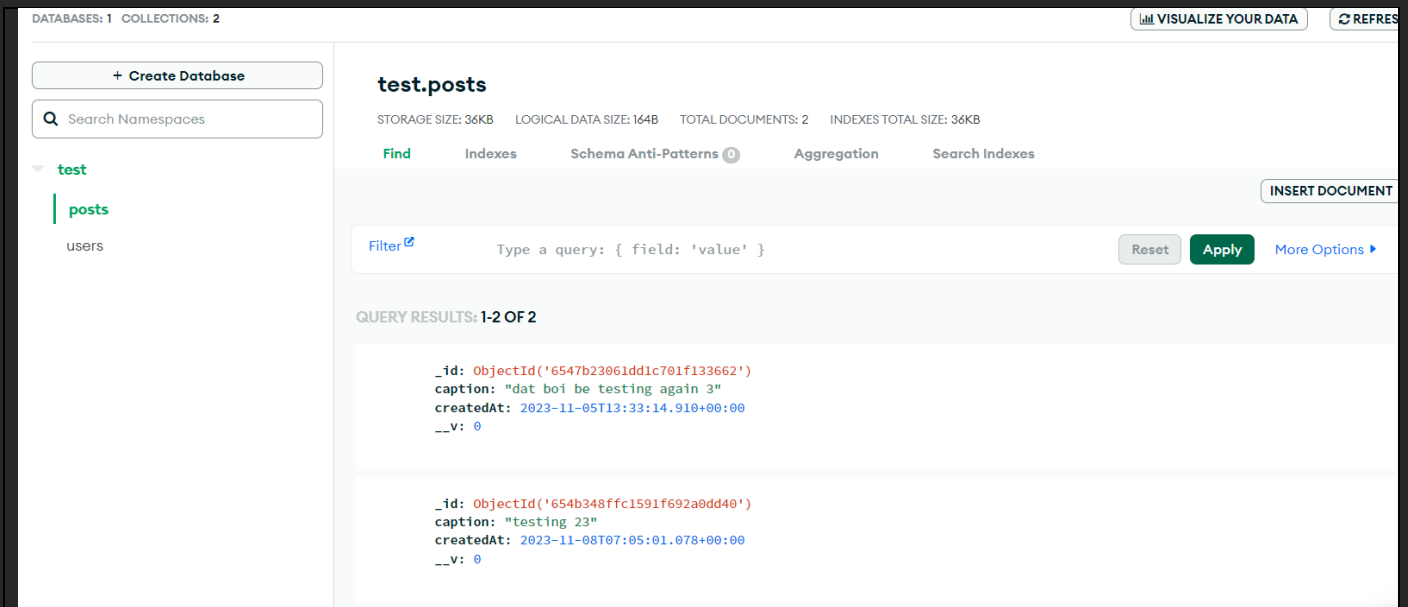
DATABASES: 1 COLLECTIONS: 2

VISUALIZE YOUR DATA

REFRES

+ Create Database

Search Namespaces

test

posts

users

test.posts

STORAGE SIZE: 36KB LOGICAL DATA SIZE: 164B TOTAL DOCUMENTS: 2 INDEXES TOTAL SIZE: 36KB

Find Indexes Schema Anti-Patterns 0 Aggregation Search Indexes

INSERT DOCUMENT

Filter

Type a query: { field: 'value' }

Reset

Apply

More Options

QUERY RESULTS: 1-2 OF 2

_id: ObjectId('6547b23061dd1c701f133662')
caption: "dat boi be testing again 3"
createdAt: 2023-11-05T13:33:14.910+00:00
__v: 0

_id: ObjectId('654b348ffc1591f692a0dd40')
caption: "testing 23"
createdAt: 2023-11-08T07:05:01.078+00:00
__v: 0